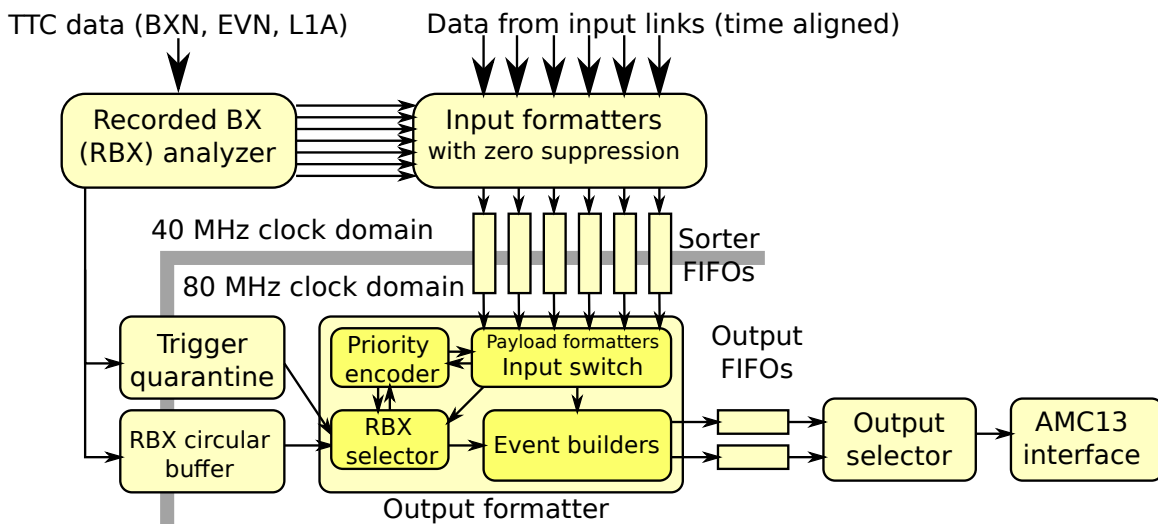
TTC data (BXN, EVN, L1A)

Data from input links (time aligned)

Recorded BX (RBX) analyzer

Input formatters with zero suppression

40 MHz clock domain

Sorter FIFOs

80 MHz clock domain

Trigger quarantine

Priority encoder

Payload formatters Input switch

Output FIFOs

RBX circular buffer

RBX selector

Event builders

Output selector

AMC13 interface

Output formatter